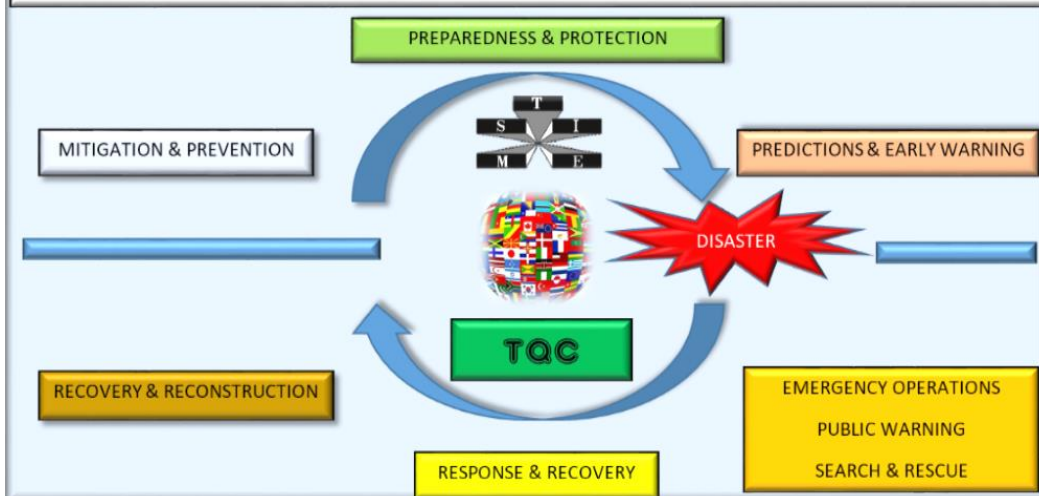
PREPAREDNESS & PROTECTION

MITIGATION & PREVENTION

T
S I
M E

PREDICTIONS & EARLY WARNING

DISASTER

TQC

RECOVERY & RECONSTRUCTION

EMERGENCY OPERATIONS

PUBLIC WARNING

SEARCH & RESCUE

RESPONSE & RECOVERY